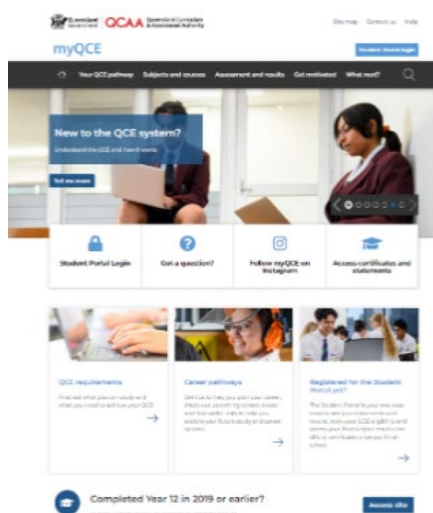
Queensland Government QCAA Queensland Curriculum & Assessment Authority

Site map Contact us Help

myQCE

Student Portal login

Your QCE pathway Subjects and courses Assessment and results Get motivated What next?

New to the QCE system?

Understand the QCE and how it works

Tell me more

Student Portal Login

Got a question?

Follow myQCE on Instagram

Access certificates and statements

QCE requirements

Find out what you can study and what you need to achieve your QCE

Career pathways

Get tips to help you plan your career, check out upcoming careers events and find useful links to help you explore your future study and career options.

Registered for the Student Portal yet?

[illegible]

Completed Year 12 in 2019 or earlier?

Access site